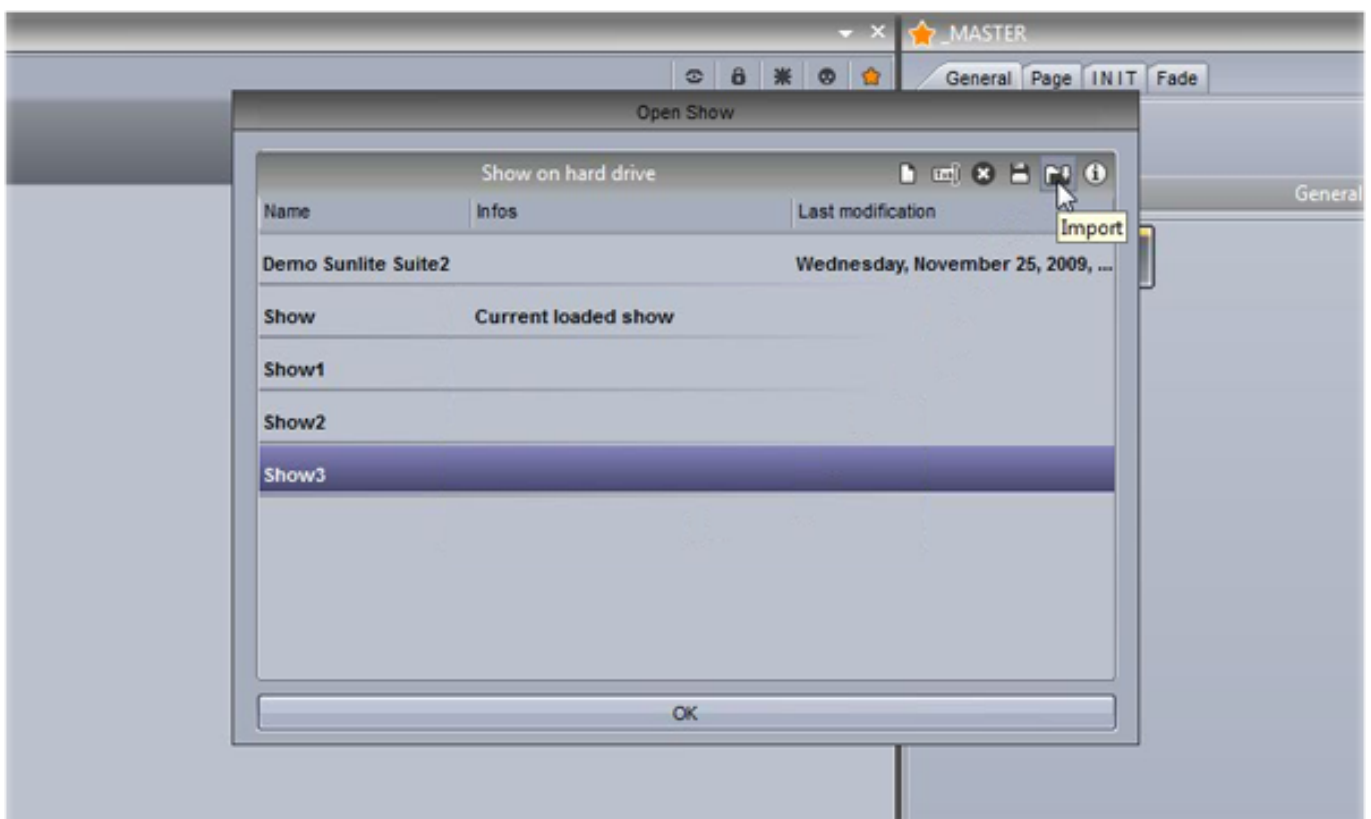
_MASTER

General | Page | INIT | Fade

Open Show

Show on hard drive

Import

General

| Name | Infos | Last modification |
|---|---|---|
| Demo Sunlite Suite2 | | Wednesday, November 25, 2009, ... |
| Show | Current loaded show | |
| Show1 | | |
| Show2 | | |
| Show3 | | |

OK